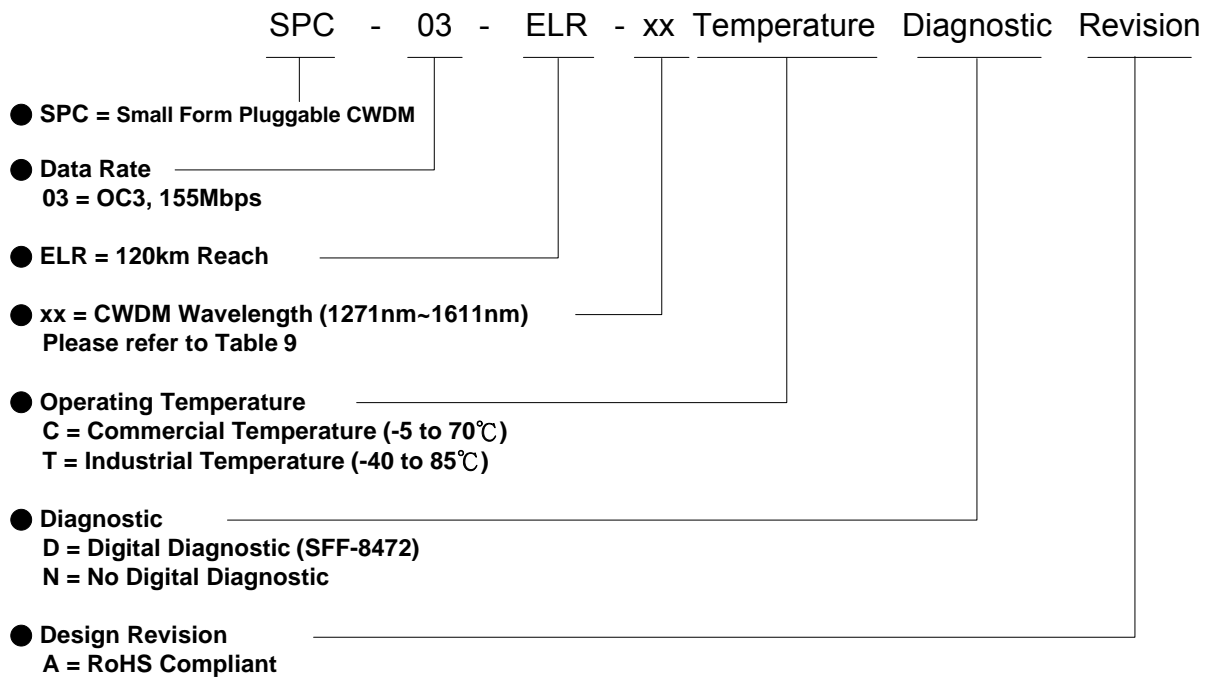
SPC - 03 - ELR - xx Temperature Diagnostic Revision

● SPC = Small Form Pluggable CWDM

● Data Rate
03 = OC3, 155Mbps

● ELR = 120km Reach

● xx = CWDM Wavelength (1271nm~1611nm)
Please refer to Table 9

● Operating Temperature
C = Commercial Temperature (-5 to 70℃)
T = Industrial Temperature (-40 to 85℃)

● Diagnostic
D = Digital Diagnostic (SFF-8472)
N = No Digital Diagnostic

● Design Revision
A = RoHS Compliant